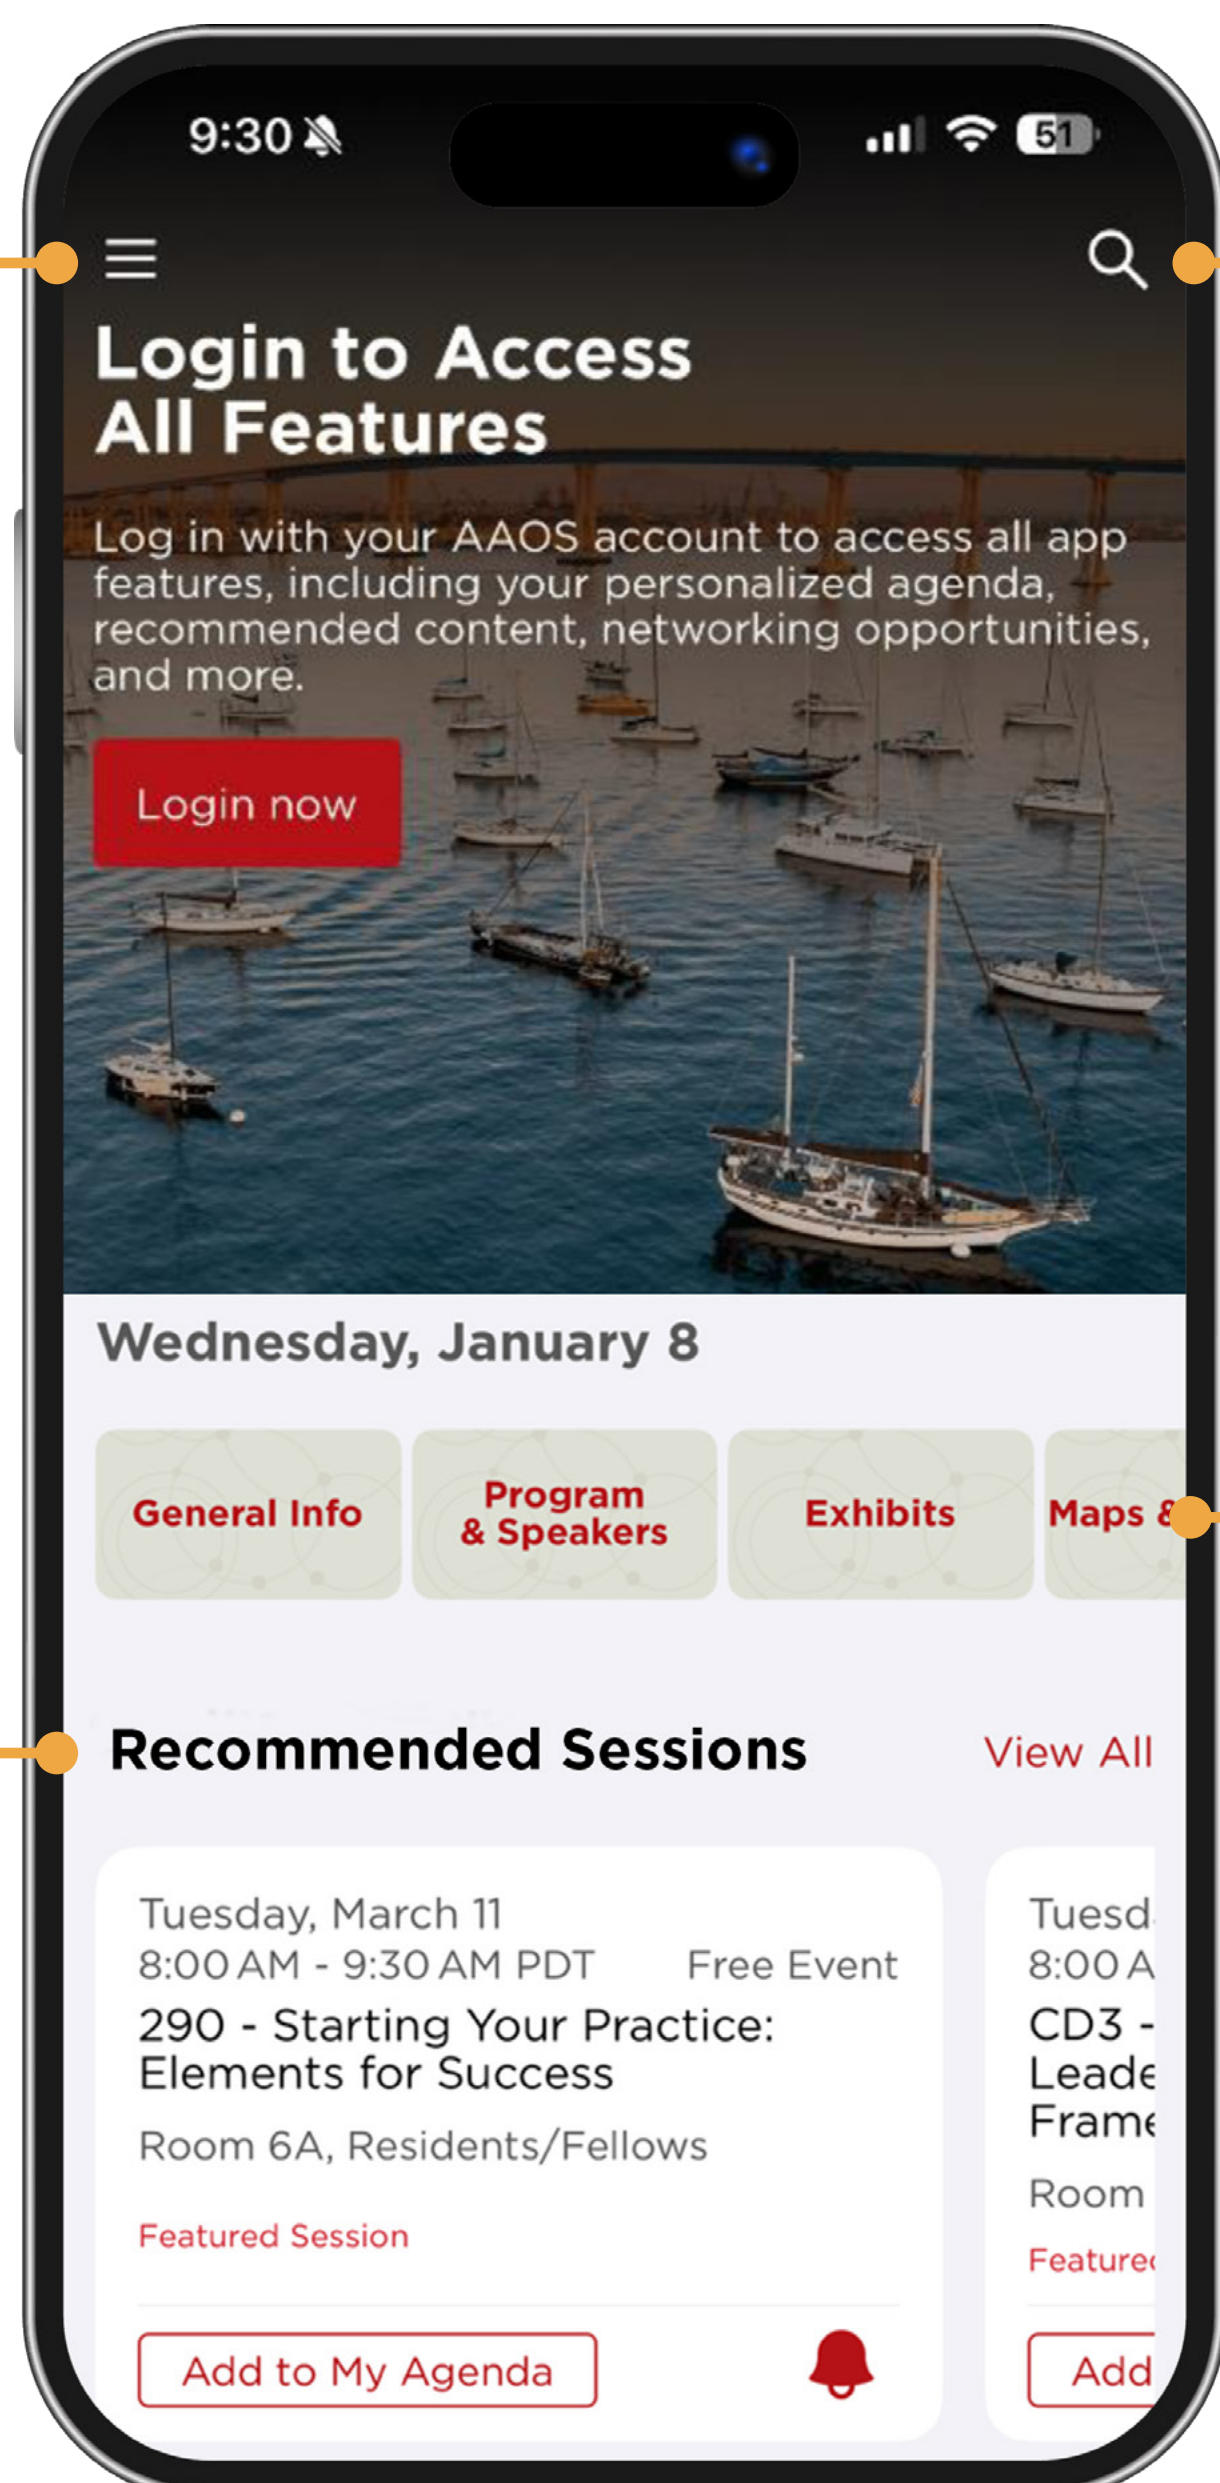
9:30

51

Login to Access All Features

Log in with your AAOS account to access all app features, including your personalized agenda, recommended content, networking opportunities, and more.

Login now

Wednesday, January 8

General Info

Program & Speakers

Exhibits

Maps &

Recommended Sessions

View All

Tuesday, March 11
8:00 AM - 9:30 AM PDT
Free Event
290 - Starting Your Practice: Elements for Success
Room 6A, Residents/Fellows
Featured Session
Add to My Agenda

Tuesd
8:00 A
CD3 -
Leade
Frame
Room
Feature
Add